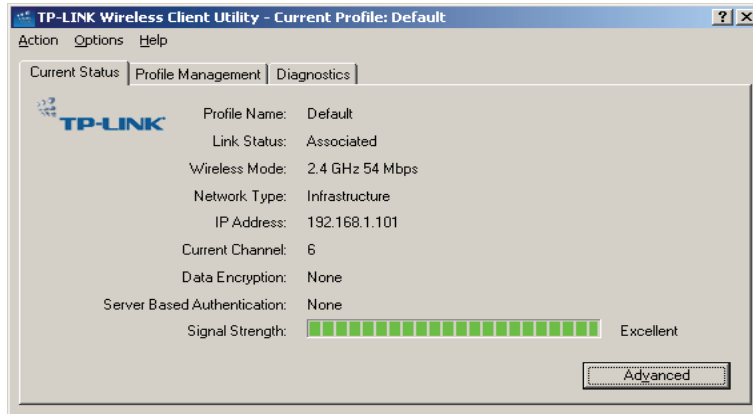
TP-LINK Wireless Client Utility - Current Profile: Default

? X

Action Options Help

Current Status | Profile Management | Diagnostics

TP-LINK

Profile Name: Default

Link Status: Associated

Wireless Mode: 2.4 GHz 54 Mbps

Network Type: Infrastructure

IP Address: 192.168.1.101

Current Channel: 6

Data Encryption: None

Server Based Authentication: None

Signal Strength: Excellent

Advanced